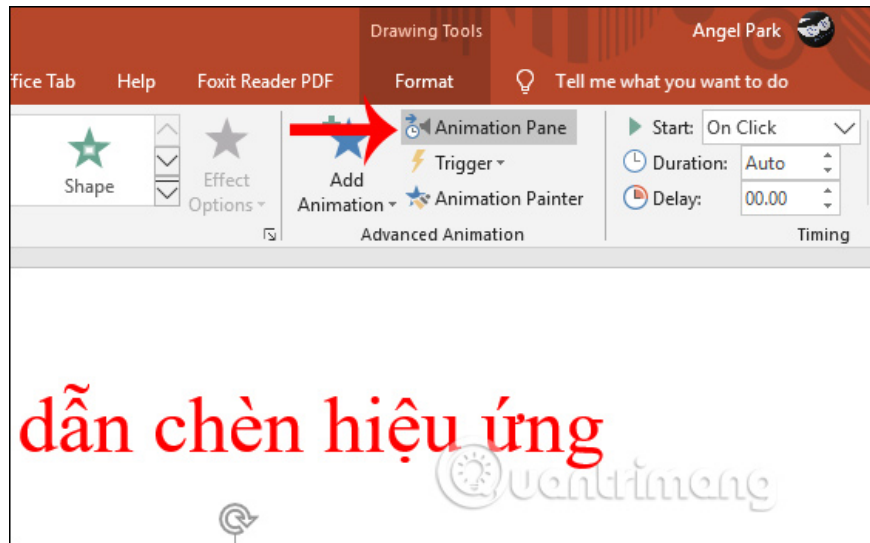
Drawing Tools

Angel Park

ffice Tab Help Foxit Reader PDF Format Tell me what you want to do

Shape

Effect Options

Add Animation

Animation Pane

Trigger

Animation Painter

Advanced Animation

Start: On Click

Duration: Auto

Delay: 00.00

Timing

dẫn chèn hiệu ứng

Quantrimang